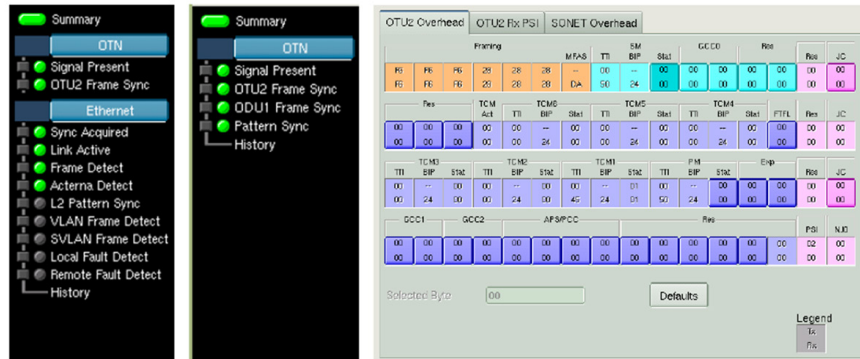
Summary
OTN
Signal Present
OTU2 Frame Sync
Ethernet
Sync Acquired
Link Active
Frame Detect
Acterna Detect
L2 Pattern Sync
VLAN Frame Detect
SVLAN Frame Detect
Local Fault Detect
Remote Fault Detect
History

Summary
OTN
Signal Present
OTU2 Frame Sync
ODU1 Frame Sync
Pattern Sync
History

OTU2 Overhead | OTU2 Rx PSI | SONET Overhead

Framing | MFAS | SM TTI | SM BIP | Stat | GCC0 | Res | Res | JC
F6 F6 F6 28 28 28 -- 00 -- 00 00 00 00 00 00 00
F6 F6 F6 28 28 28 DA 50 24 00 00 00 00 00 00 00

Res | TCM Act | TCM6 TTI | BIP | Stat | TCM5 TTI | BIP | Stat | TCM4 TTI | BIP | Stat | FTFL | Res | JC
00 00 00 00 00 -- 00 00 -- 00 00 -- 00 00 00 00
00 00 00 00 00 24 00 00 24 00 00 24 00 00 00 00

TCM3 TTI | BIP | Stat | TCM2 TTI | BIP | Stat | TCM1 TTI | BIP | Stat | PM TTI | BIP | Stat | Exp | Res | JC
00 -- 00 00 -- 00 00 -- 01 00 -- 00 00 00 00 00
00 24 00 00 24 00 45 24 01 50 24 00 00 00 00 00

GCC1 | GCC2 | APS/PCC | Res | PSI | NJO
00 00 00 00 00 00 00 00 00 00 00 00 00 00 02 00
00 00 00 00 00 00 00 00 00 00 00 00 00 00 00 00

Selected Byte 00
Defaults
Legend
Tx
Rx